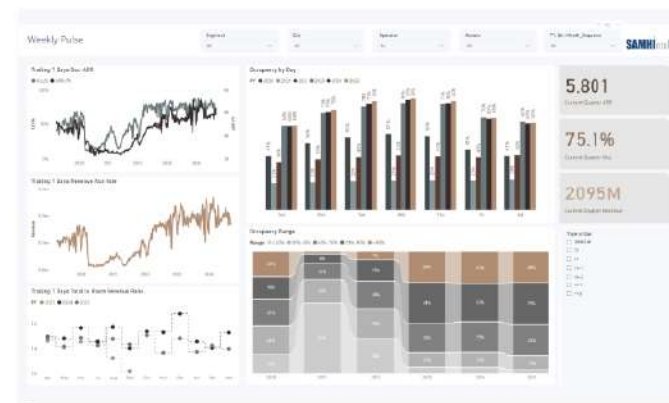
Weekly Pulse

Segment
All

City
All

Operator
All

Hotels
All

TY_BI_Model_Sequence
All

SAMHI

Trailing 7 Days Occ ADR

Occupancy by Day

5,801
Current Quarter ARR

75.1%
Current Quarter Occ

2095M
Current Quarter Revenue

Trailing 7 Days Revenue Run Rate

Occupancy Range

Trailing 7 Days Total vs. Room Revenue Ratio

Sun
Mon
Tue
Wed
Thu
Fri
Sat